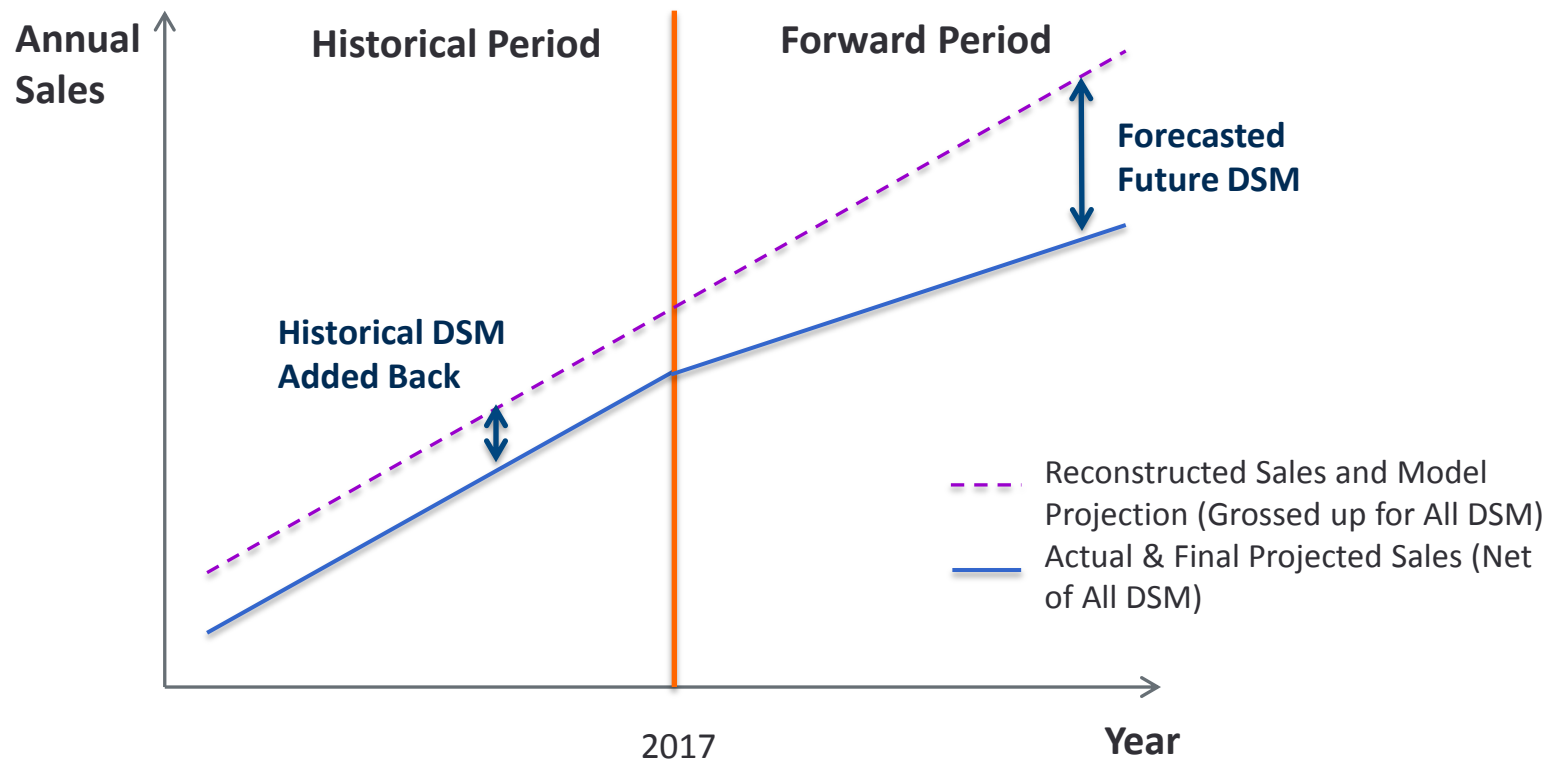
Annual Sales

Historical Period

Forward Period

Forecasted Future DSM

Historical DSM Added Back

Reconstructed Sales and Model Projection (Grossed up for All DSM)

Actual & Final Projected Sales (Net of All DSM)

2017

Year